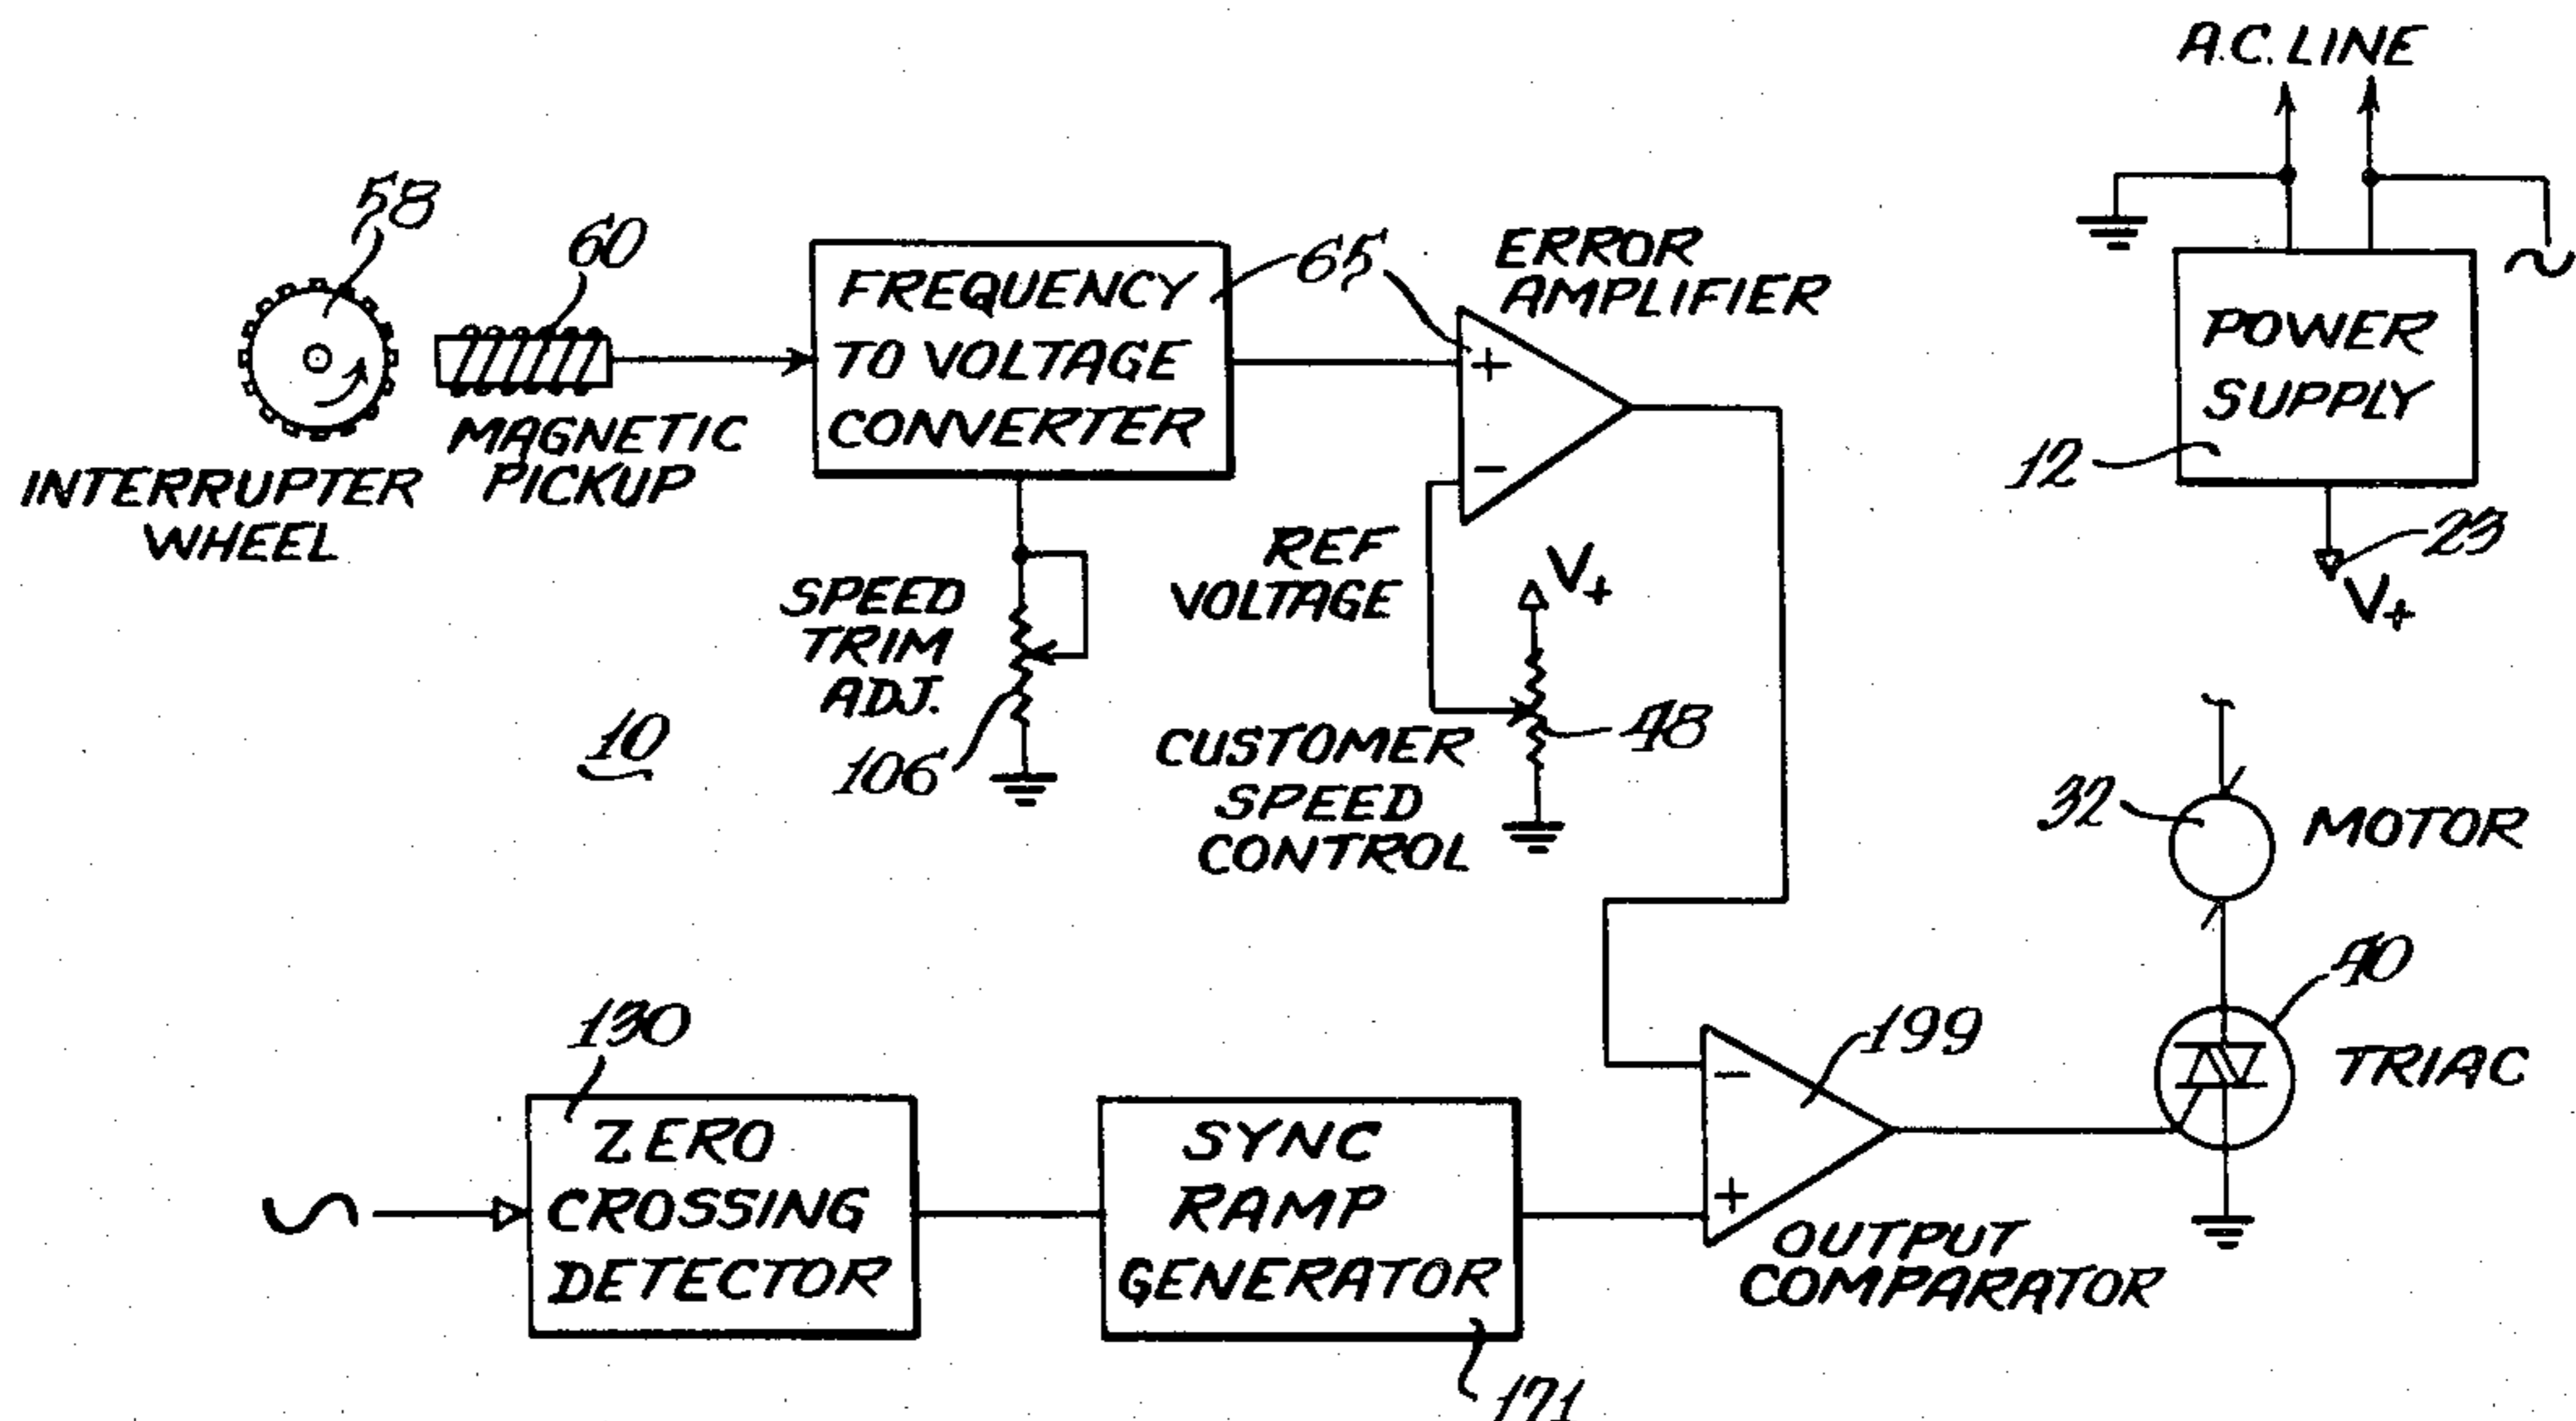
A.C. LINE

58

60

FREQUENCY TO VOLTAGE CONVERTER

65

ERROR AMPLIFIER

+

−

POWER SUPPLY

12

23

$V_+$

MAGNETIC PICKUP

INTERRUPTER WHEEL

REF VOLTAGE

$V_+$

SPEED TRIM ADJ.

106

10

CUSTOMER SPEED CONTROL

48

32

MOTOR

40

TRIAC

130

ZERO CROSSING DETECTOR

SYNC RAMP GENERATOR

171

−

+

199

OUTPUT COMPARATOR